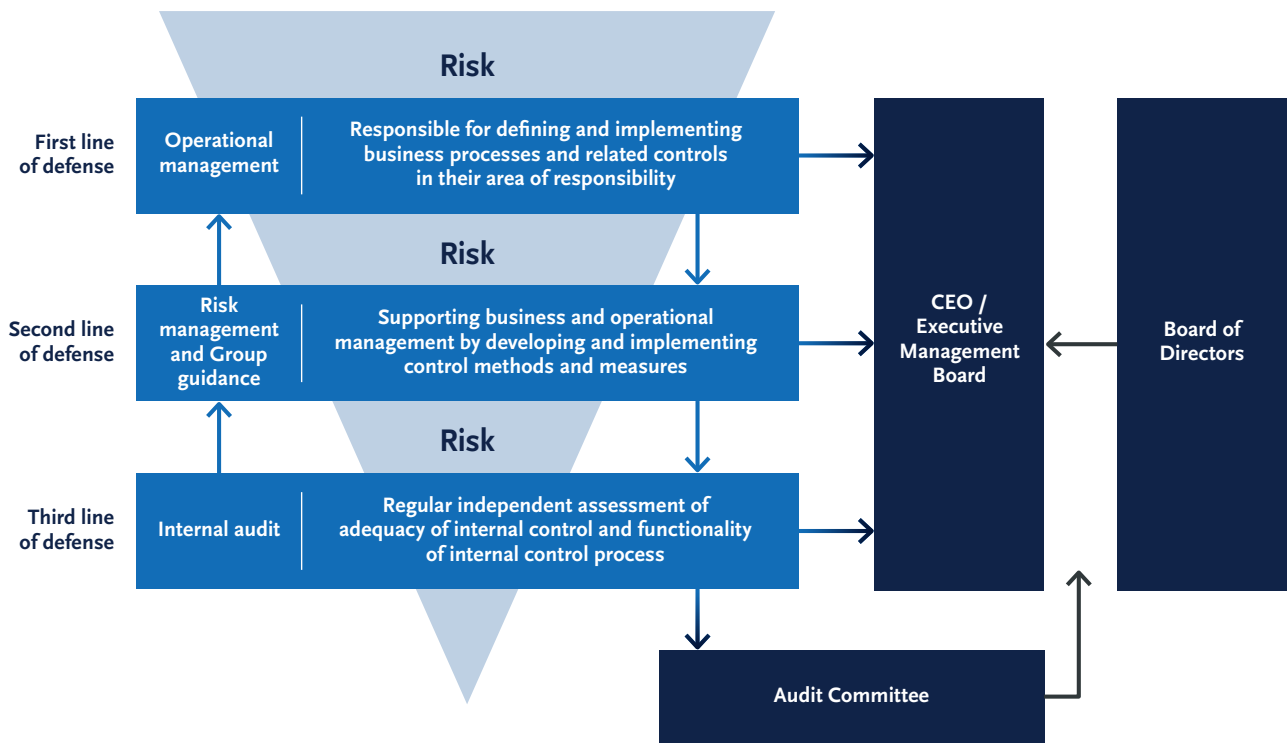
Risk

First line of defense

Operational management

Responsible for defining and implementing business processes and related controls in their area of responsibility

Risk

Second line of defense

Risk management and Group guidance

Supporting business and operational management by developing and implementing control methods and measures

Risk

Third line of defense

Internal audit

Regular independent assessment of adequacy of internal control and functionality of internal control process

CEO / Executive Management Board

Board of Directors

Audit Committee